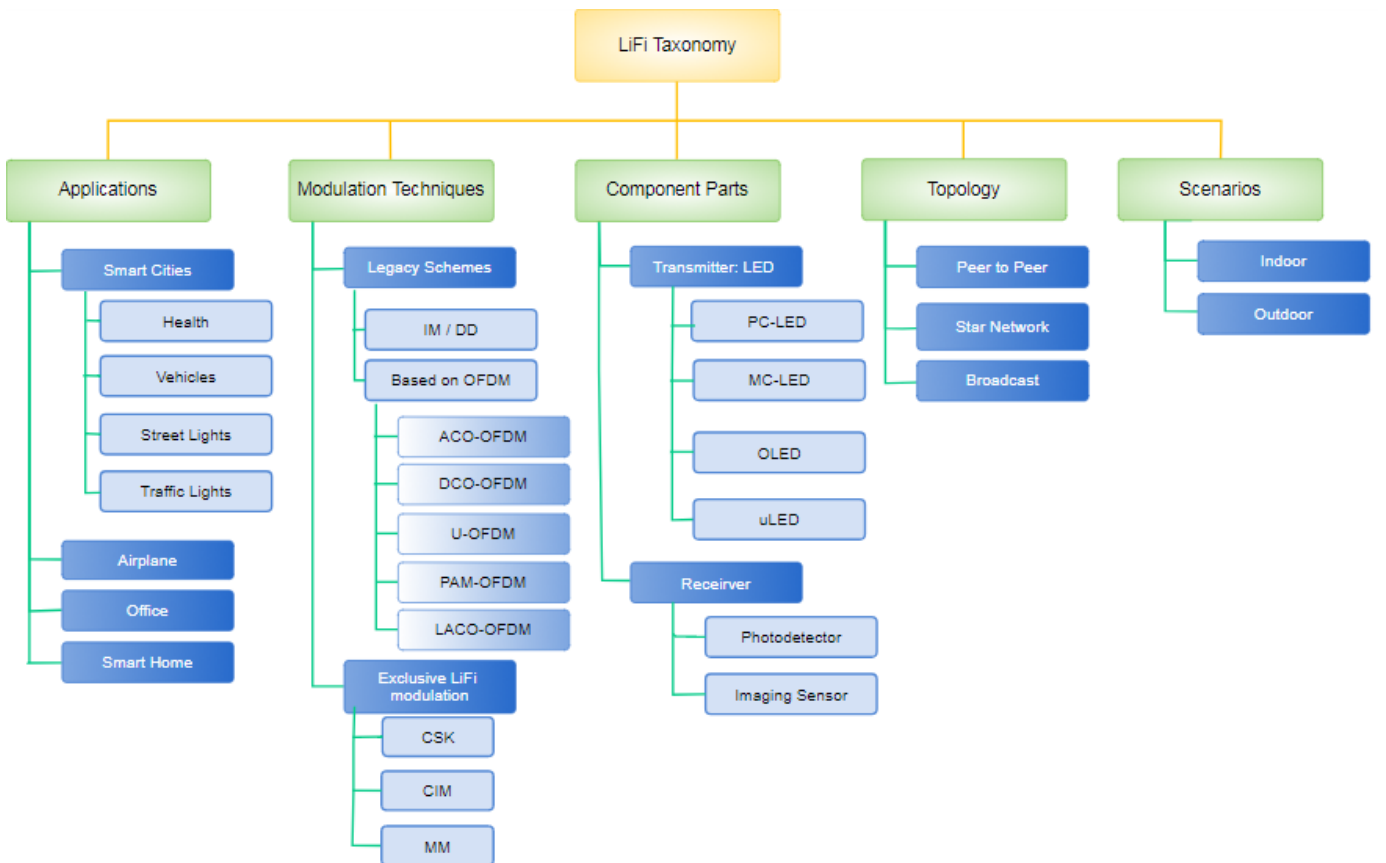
LiFi Taxonomy

Applications
Smart Cities
Health
Vehicles
Street Lights
Traffic Lights
Airplane
Office
Smart Home

Modulation Techniques
Legacy Schemes
IM / DD
Based on OFDM
ACO-OFDM
DCO-OFDM
U-OFDM
PAM-OFDM
LACO-OFDM
Exclusive LiFi modulation
CSK
CIM
MM

Component Parts
Transmitter: LED
PC-LED
MC-LED
OLED
uLED
Receirver
Photodetector
Imaging Sensor

Topology
Peer to Peer
Star Network
Broadcast

Scenarios
Indoor
Outdoor